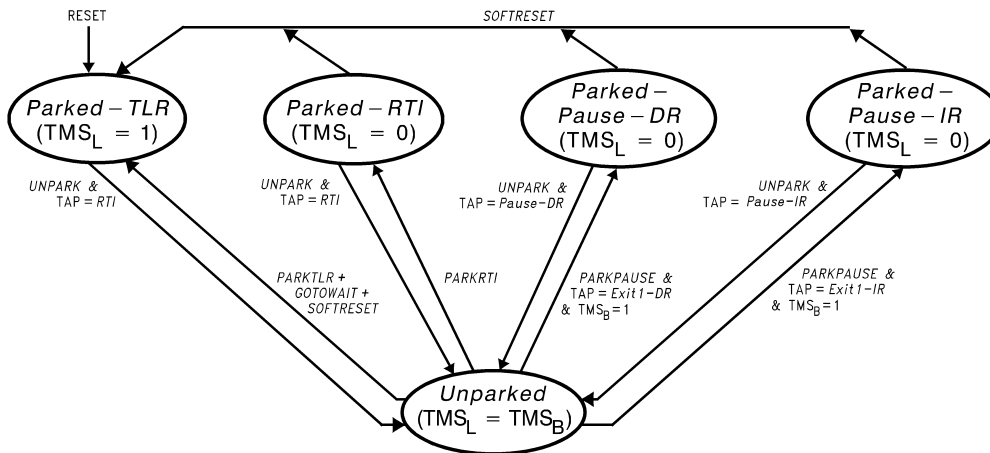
RESET

SOFTRESET

Parked – TLR
($TMS_L$ = 1)

Parked – RTI
($TMS_L$ = 0)

Parked – Pause – DR
($TMS_L$ = 0)

Parked – Pause – IR
($TMS_L$ = 0)

UNPARK & TAP = RTI

UNPARK & TAP = RTI

UNPARK & TAP = Pause-DR

UNPARK & TAP = Pause-IR

PARKTLR + GOTOWAIT + SOFTRESET

PARKRTI

PARKPAUSE & TAP = Exit1-DR & $TMS_B$ = 1

PARKPAUSE & TAP = Exit1-IR & $TMS_B$ = 1

Unparked
($TMS_L$ = $TMS_B$)